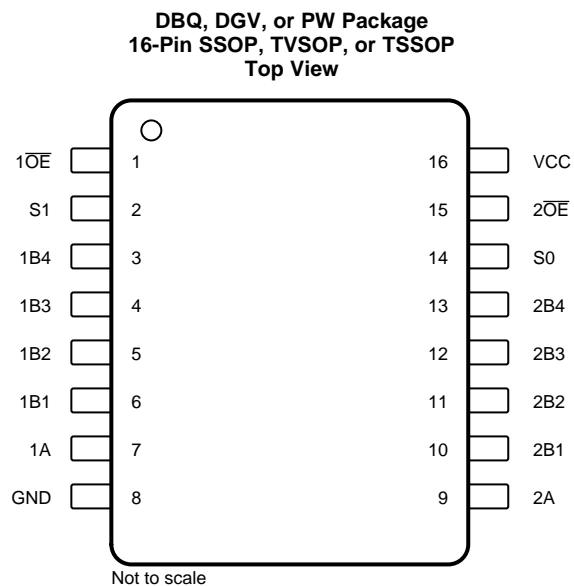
DBQ, DGV, or PW Package
16-Pin SSOP, TVSOP, or TSSOP
Top View

1$\overline{OE}$ 1
S1 2
1B4 3
1B3 4
1B2 5
1B1 6
1A 7
GND 8

16 VCC
15 2$\overline{OE}$
14 S0
13 2B4
12 2B3
11 2B2
10 2B1
9 2A

Not to scale